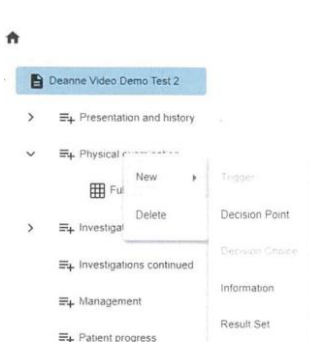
Deanne Video Demo Test 2

Presentation and history

Physical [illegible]

Fu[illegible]

Investigat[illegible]

Investigations continued

Management

Patient progress

New

Delete

Trigger

Decision Point

Decision Choice

Information

Result Set